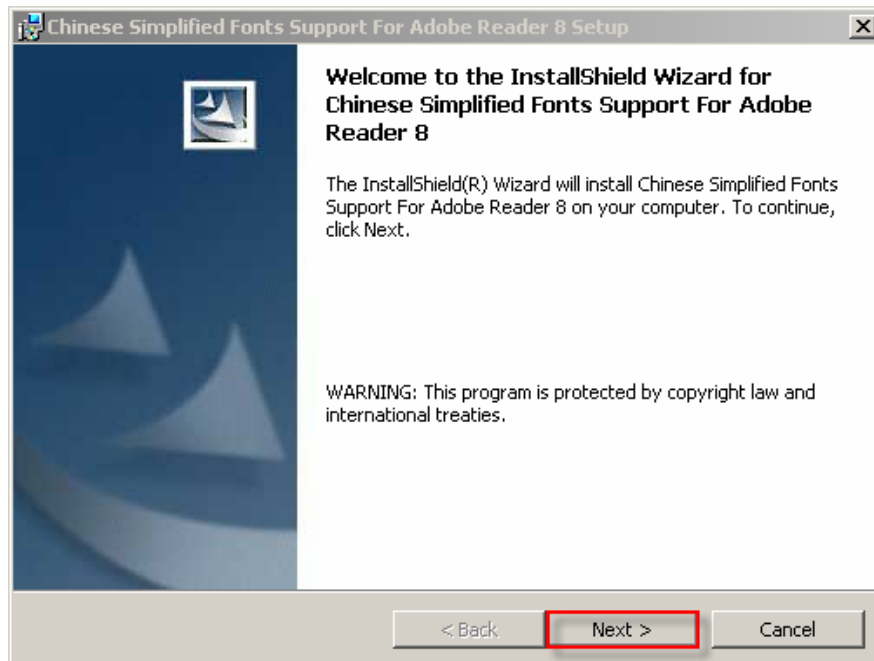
Chinese Simplified Fonts Support For Adobe Reader 8 Setup

Welcome to the InstallShield Wizard for Chinese Simplified Fonts Support For Adobe Reader 8

The InstallShield(R) Wizard will install Chinese Simplified Fonts Support For Adobe Reader 8 on your computer. To continue, click Next.

WARNING: This program is protected by copyright law and international treaties.

< Back

Next >

Cancel